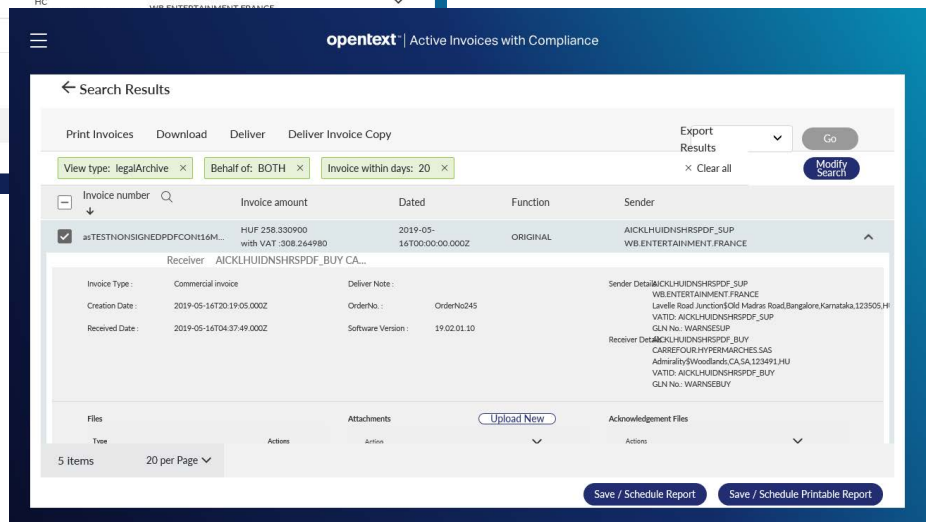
HC WB.ENTERTAINMENT.FRANCE

opentext | Active Invoices with Compliance

← Search Results

Print Invoices Download Deliver Deliver Invoice Copy

Export Results

Go

View type: legalArchive × Behalf of: BOTH × Invoice within days: 20 ×

× Clear all

Modify Search

| Invoice number | Invoice amount | Dated | Function | Sender |
|---|---|---|---|---|
| asTESTNONSIGNEDPDFCONt16M... | HUF 258.330900 with VAT :308.264980 | 2019-05-16T00:00:00.000Z | ORIGINAL | AICKLHUIDNSHRSPDF_SUP WB.ENTERTAINMENT.FRANCE |

Receiver AICKLHUIDNSHRSPDF_BUY CA...

Invoice Type : Commercial invoice
Creation Date : 2019-05-16T20:19:05.000Z
Received Date : 2019-05-16T04:37:49.000Z

Deliver Note :
OrderNo. : OrderNo245
Software Version : 19.02.01.10

Sender Details AICKLHUIDNSHRSPDF_SUP WB.ENTERTAINMENT.FRANCE Lavelle Road Junction$Old Madras Road,Bangalore,Karnataka,123505,H VATID: AICKLHUIDNSHRSPDF_SUP GLN No.: WARNSESUP
Receiver Details AICKLHUIDNSHRSPDF_BUY CARREFOUR.HYPERMARCHES.SAS Admirality$Woodlands,CA,SA,123491,HU VATID: AICKLHUIDNSHRSPDF_BUY GLN No.: WARNSEBUY

Files
Type Actions

Attachments
Upload New
Action

Acknowledgement Files
Actions

5 items 20 per Page

Save / Schedule Report Save / Schedule Printable Report